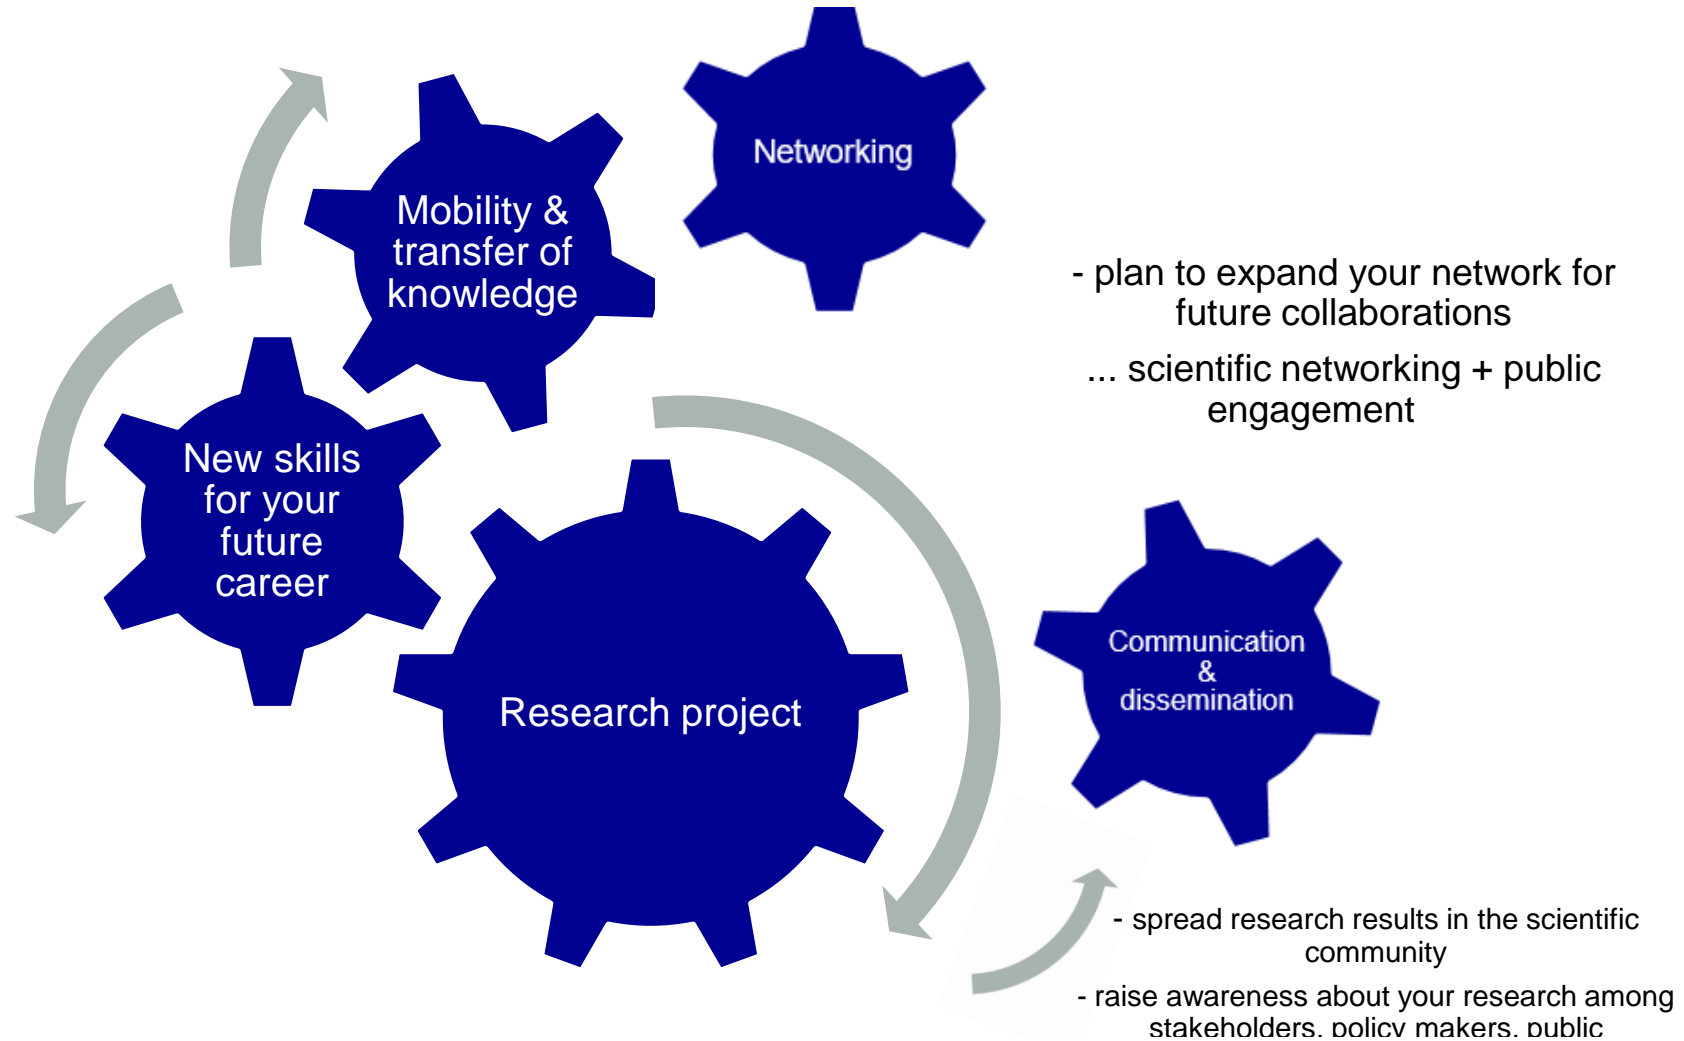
Networking

Mobility & transfer of knowledge

New skills for your future career

Research project

Communication & dissemination

- plan to expand your network for future collaborations

... scientific networking + public engagement

- spread research results in the scientific community

- raise awareness about your research among stakeholders, policy makers, public